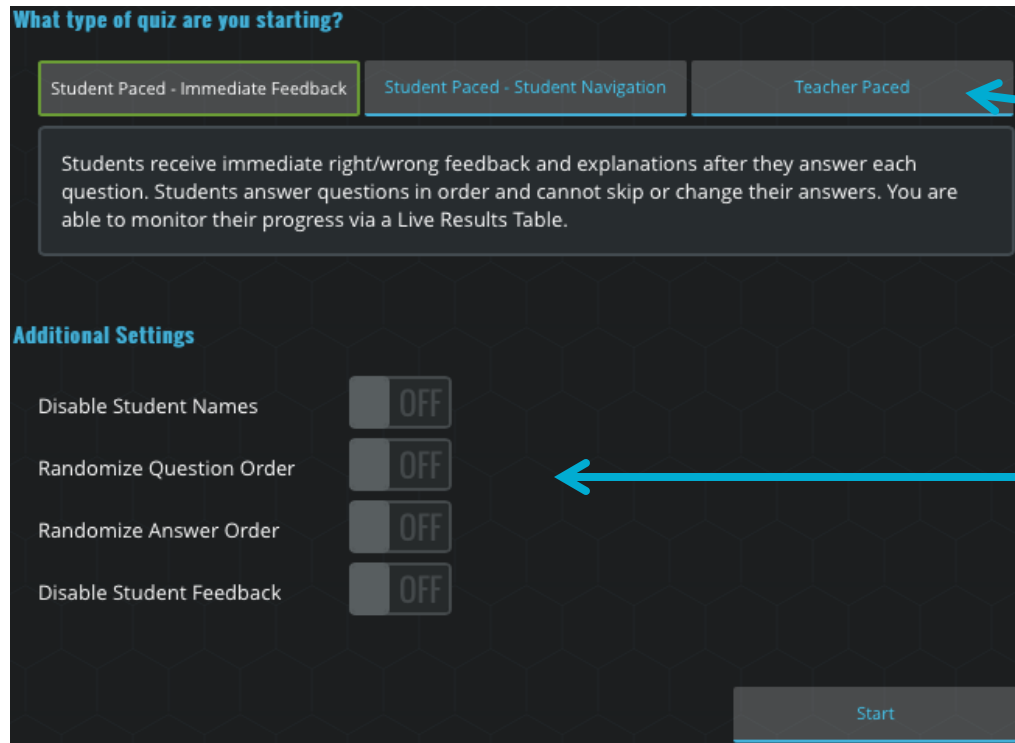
What type of quiz are you starting?

Student Paced - Immediate Feedback

Student Paced - Student Navigation

Teacher Paced

Students receive immediate right/wrong feedback and explanations after they answer each question. Students answer questions in order and cannot skip or change their answers. You are able to monitor their progress via a Live Results Table.

Additional Settings

Disable Student Names OFF

Randomize Question Order OFF

Randomize Answer Order OFF

Disable Student Feedback OFF

Start